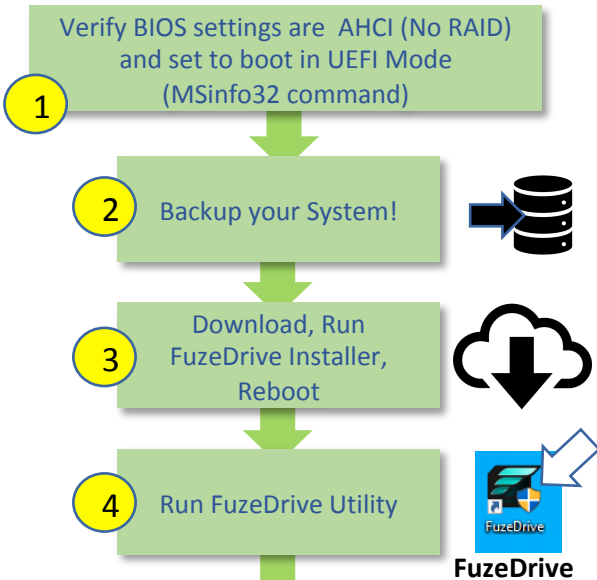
Verify BIOS settings are AHCI (No RAID) and set to boot in UEFI Mode (MSinfo32 command)

1

2

Backup your System!

3

Download, Run FuzeDrive Installer, Reboot

4

Run FuzeDrive Utility

FuzeDrive

FuzeDrive